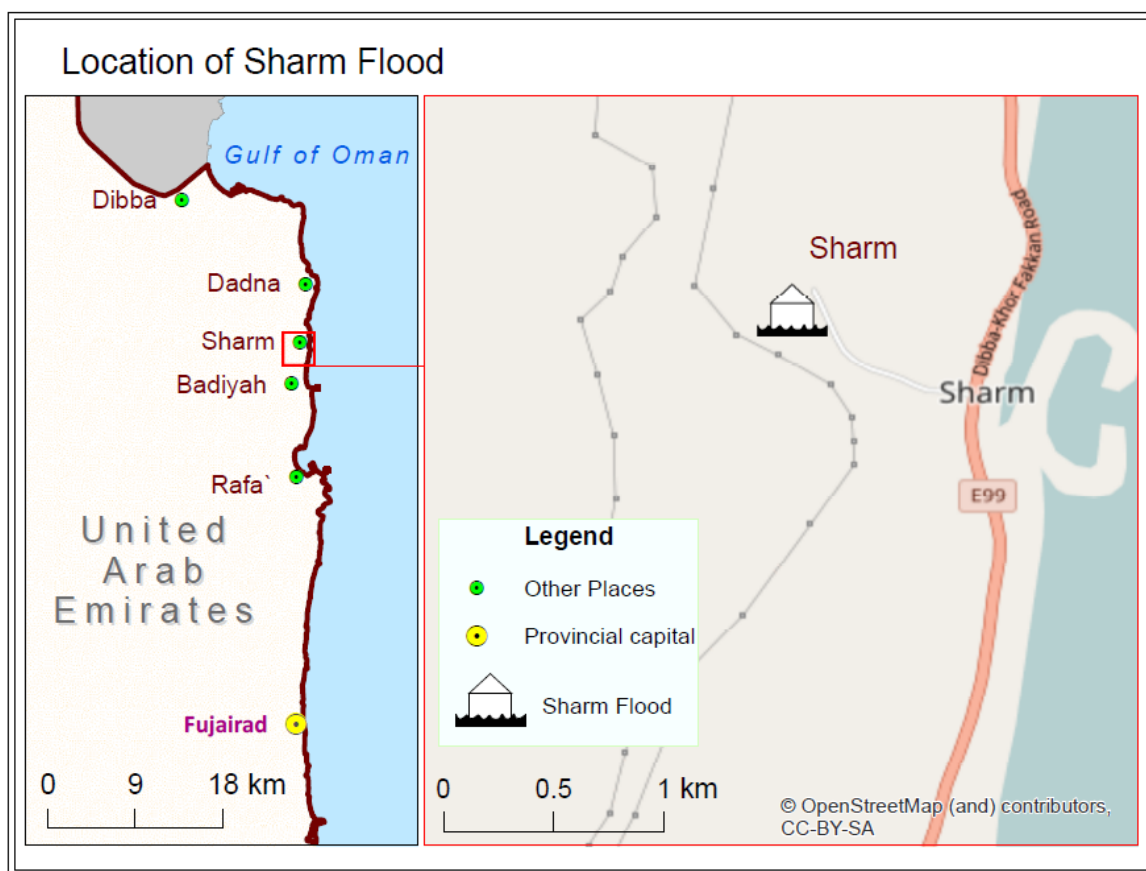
Location of Sharm Flood

Gulf of Oman

Dibba

Dadna

Sharm

Badiyah

Rafa`

United Arab Emirates

Fujairad

0 9 18 km

Sharm

Dibba-Khor Fakkan Road

Sharm

E99

Legend

Other Places

Provincial capital

Sharm Flood

0 0.5 1 km

© OpenStreetMap (and) contributors, CC-BY-SA